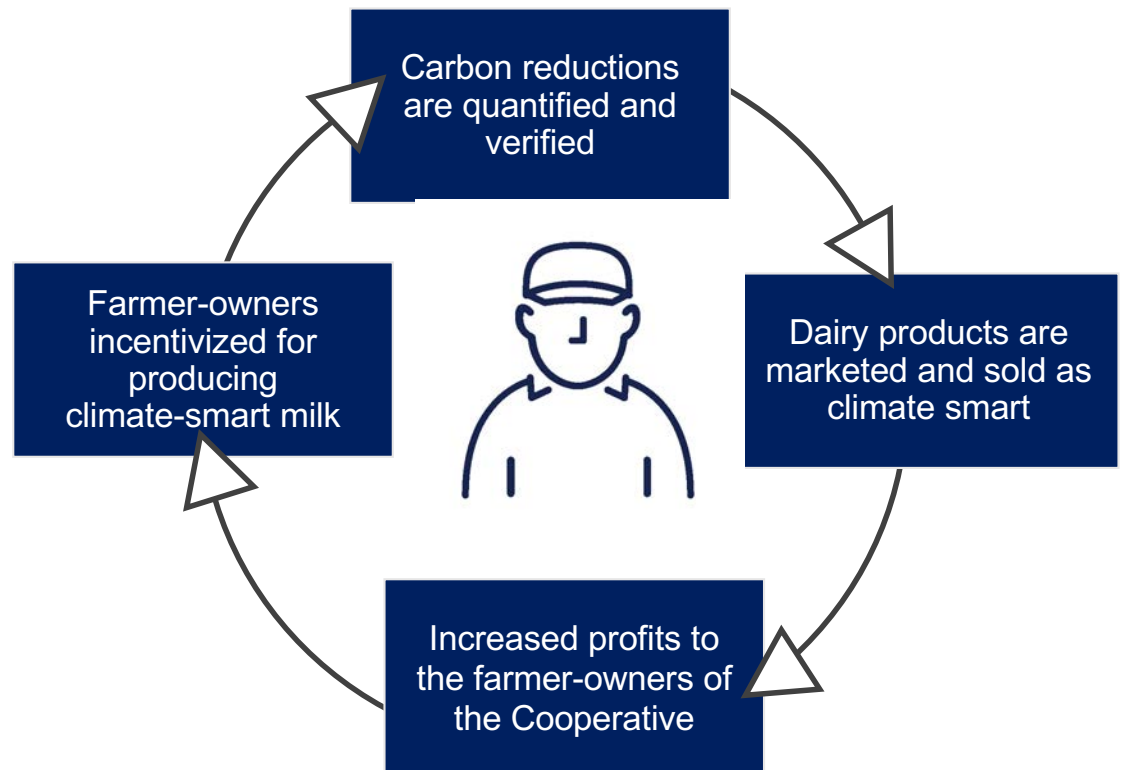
Carbon reductions are quantified and verified

Dairy products are marketed and sold as climate smart

Increased profits to the farmer-owners of the Cooperative

Farmer-owners incentivized for producing climate-smart milk